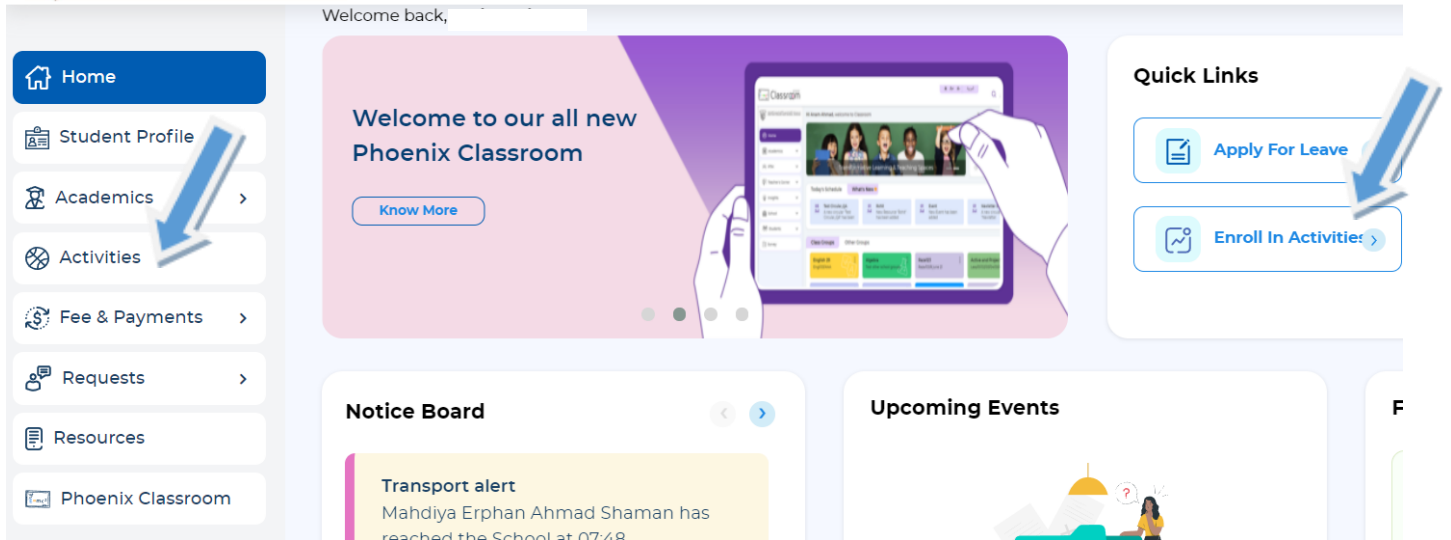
Welcome back,

Home
Student Profile
Academics
Activities
Fee & Payments
Requests
Resources
Phoenix Classroom

Welcome to our all new Phoenix Classroom

Know More

Classroom

Quick Links

Apply For Leave

Enroll In Activities

Notice Board

Transport alert
Mahdiya Erphan Ahmad Shaman has reached the School at 07:48

Upcoming Events

F